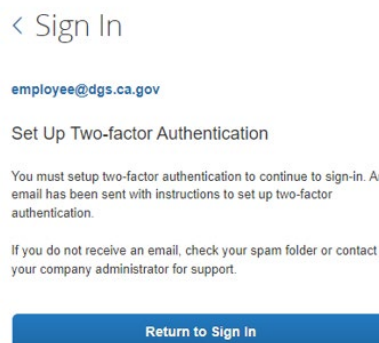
< Sign In

employee@dgs.ca.gov

Set Up Two-factor Authentication

You must setup two-factor authentication to continue to sign-in. A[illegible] email has been sent with instructions to set up two-factor authentication.

If you do not receive an email, check your spam folder or contact your company administrator for support.

Return to Sign In